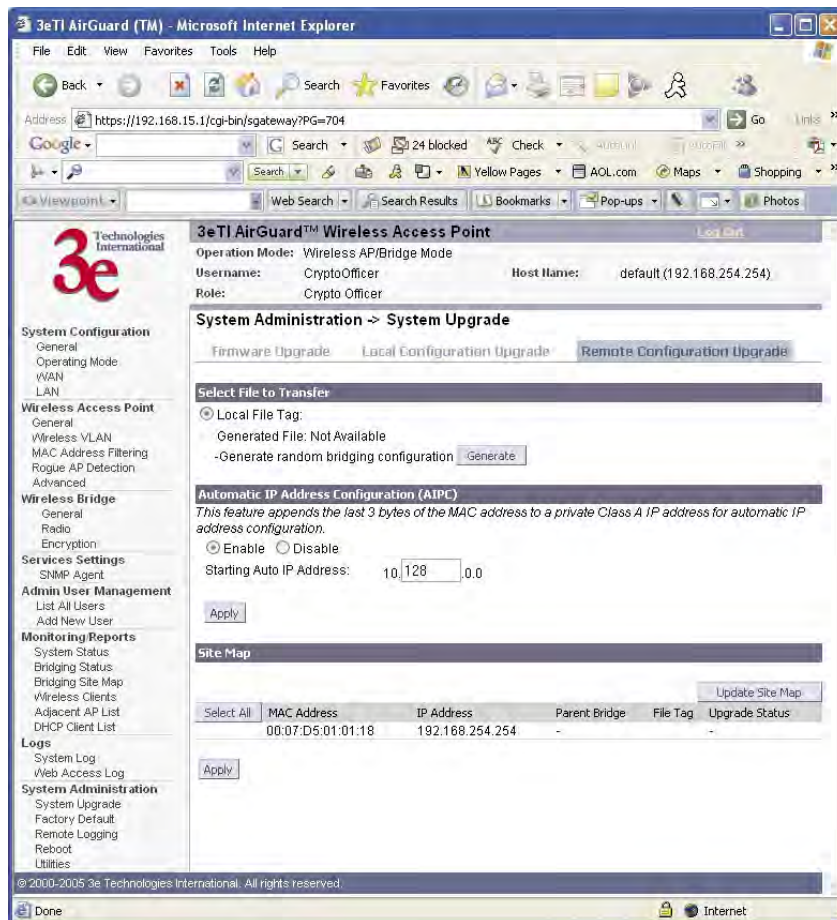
3eTI AirGuard (TM) - Microsoft Internet Explorer

File Edit View Favorites Tools Help

Back Search Favorites

Address https://192.168.15.1/cgi-bin/sgateway?PG=704 Go Links

Google Search 24 blocked Check AutoLink AutoFill

Search Yellow Pages AOL.com Maps Shopping

Viewpoint Web Search Search Results Bookmarks Pop-ups Photos

3e Technologies International

3eTI AirGuard™ Wireless Access Point Log Out

Operation Mode: Wireless AP/Bridge Mode
Username: CryptoOfficer Host Name: default (192.168.254.254)
Role: Crypto Officer

System Configuration
General
Operating Mode
WAN
LAN
Wireless Access Point
General
Wireless VLAN
MAC Address Filtering
Rogue AP Detection
Advanced
Wireless Bridge
General
Radio
Encryption
Services Settings
SNMP Agent
Admin User Management
List All Users
Add New User
Monitoring/Reports
System Status
Bridging Status
Bridging Site Map
Wireless Clients
Adjacent AP List
DHCP Client List
Logs
System Log
Web Access Log
System Administration
System Upgrade
Factory Default
Remote Logging
Reboot
Utilities

System Administration -> System Upgrade

Firmware Upgrade Local Configuration Upgrade Remote Configuration Upgrade

Select File to Transfer

Local File Tag:
Generated File: Not Available
-Generate random bridging configuration Generate

Automatic IP Address Configuration (AIPC)

This feature appends the last 3 bytes of the MAC address to a private Class A IP address for automatic IP address configuration.

Enable Disable

Starting Auto IP Address: 10. 128 .0.0

Apply

Site Map

Update Site Map

| Select All | MAC Address | IP Address | Parent Bridge | File Tag | Upgrade Status |
|---|---|---|---|---|---|
| | 00:07:D5:01:01:18 | 192.168.254.254 | - | | - |

Apply

© 2000-2005 3e Technologies International. All rights reserved.

Done Internet